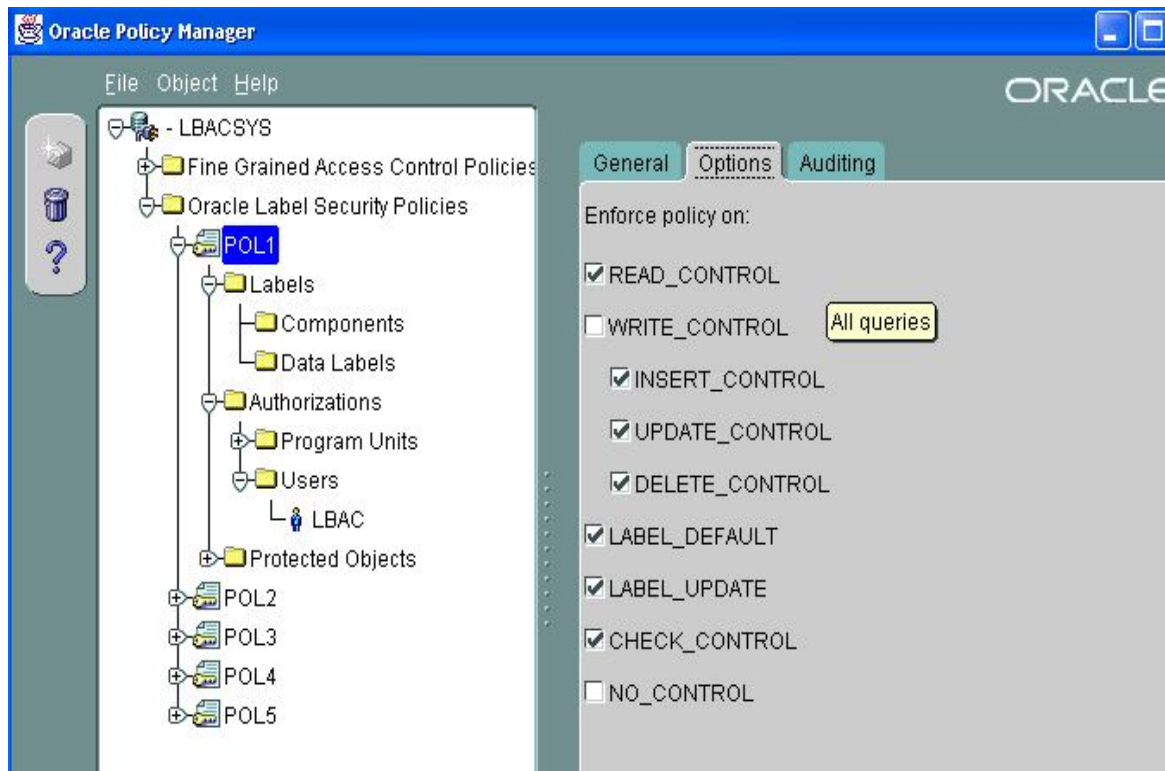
Oracle Policy Manager

File Object Help

ORACLE

- LBACSYS
Fine Grained Access Control Policies
Oracle Label Security Policies
POL1
Labels
Components
Data Labels
Authorizations
Program Units
Users
LBAC
Protected Objects
POL2
POL3
POL4
POL5

General Options Auditing

Enforce policy on:

☑ READ_CONTROL
☐ WRITE_CONTROL
All queries
☑ INSERT_CONTROL
☑ UPDATE_CONTROL
☑ DELETE_CONTROL
☑ LABEL_DEFAULT
☑ LABEL_UPDATE
☑ CHECK_CONTROL
☐ NO_CONTROL